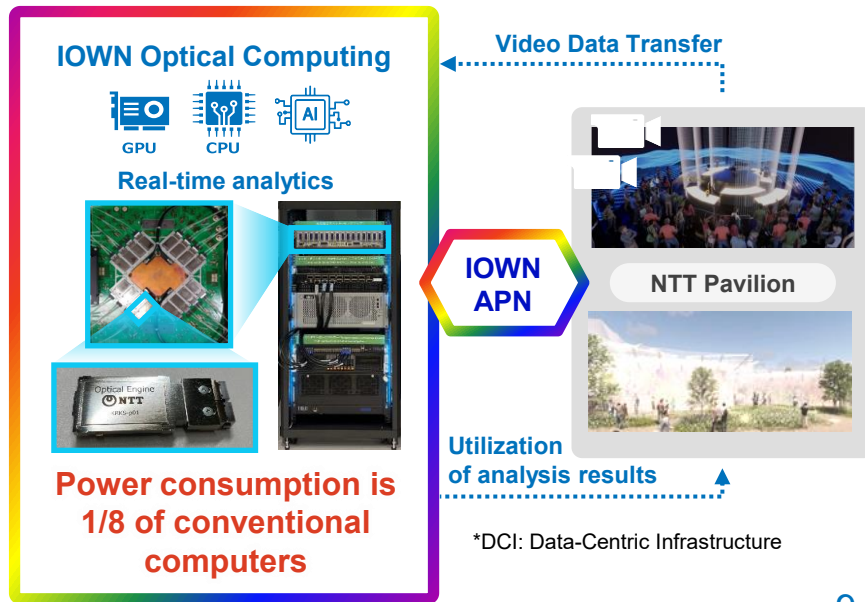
IOWN Optical Computing

GPU CPU AI

Real-time analytics

Optical Engine
NTT

Power consumption is 1/8 of conventional computers

Video Data Transfer

IOWN APN

NTT Pavilion

Utilization of analysis results

*DCI: Data-Centric Infrastructure